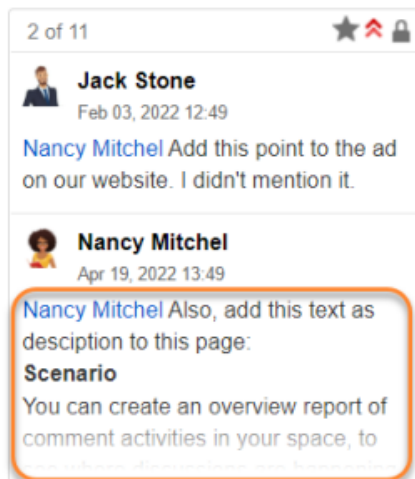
2 of 11

Jack Stone
Feb 03, 2022 12:49

Nancy Mitchel Add this point to the ad on our website. I didn't mention it.

Nancy Mitchel
Apr 19, 2022 13:49

Nancy Mitchel Also, add this text as desciption to this page:
Scenario
You can create an overview report of comment activities in your space, to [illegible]